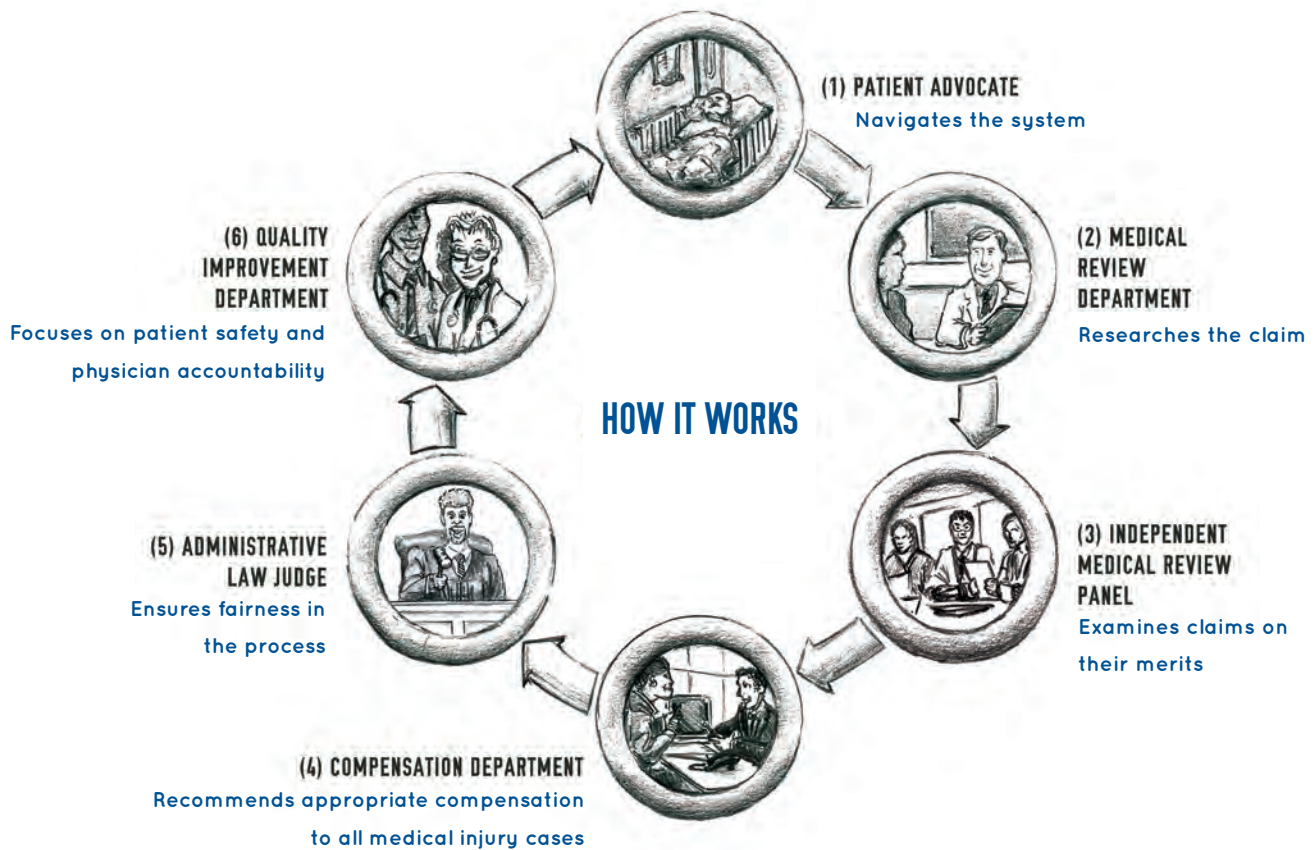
HOW IT WORKS

(1) PATIENT ADVOCATE
Navigates the system

(2) MEDICAL REVIEW DEPARTMENT
Researches the claim

(3) INDEPENDENT MEDICAL REVIEW PANEL
Examines claims on their merits

(4) COMPENSATION DEPARTMENT
Recommends appropriate compensation to all medical injury cases

(5) ADMINISTRATIVE LAW JUDGE
Ensures fairness in the process

(6) QUALITY IMPROVEMENT DEPARTMENT
Focuses on patient safety and physician accountability